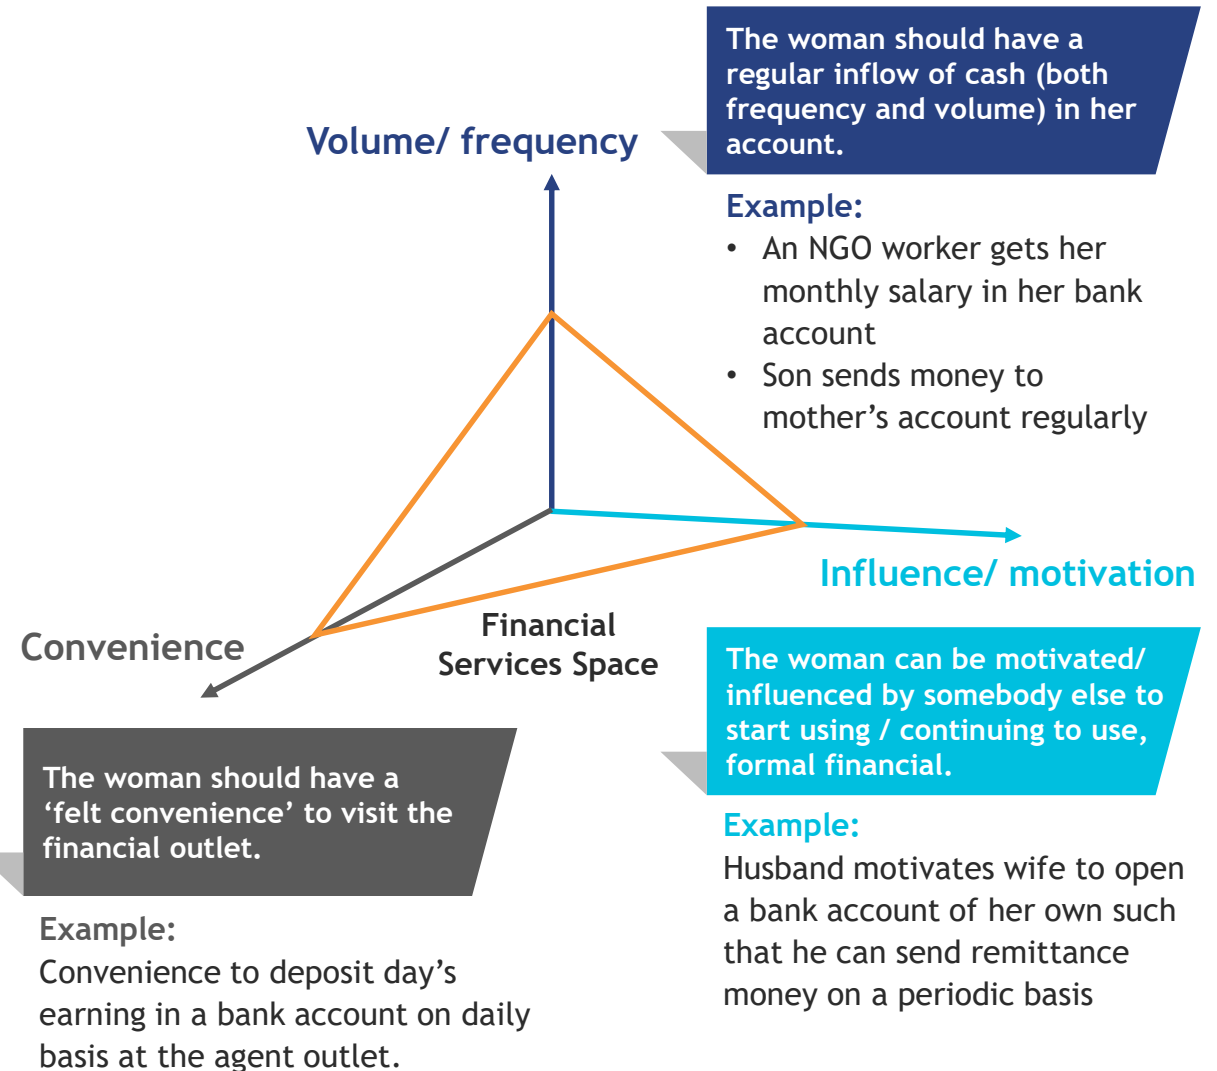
The woman should have a regular inflow of cash (both frequency and volume) in her account.

Volume/ frequency

Example:
• An NGO worker gets her monthly salary in her bank account
• Son sends money to mother's account regularly

Influence/ motivation

Convenience

Financial Services Space

The woman can be motivated/ influenced by somebody else to start using / continuing to use, formal financial.

Example:
Husband motivates wife to open a bank account of her own such that he can send remittance money on a periodic basis

The woman should have a 'felt convenience' to visit the financial outlet.

Example:
Convenience to deposit day's earning in a bank account on daily basis at the agent outlet.